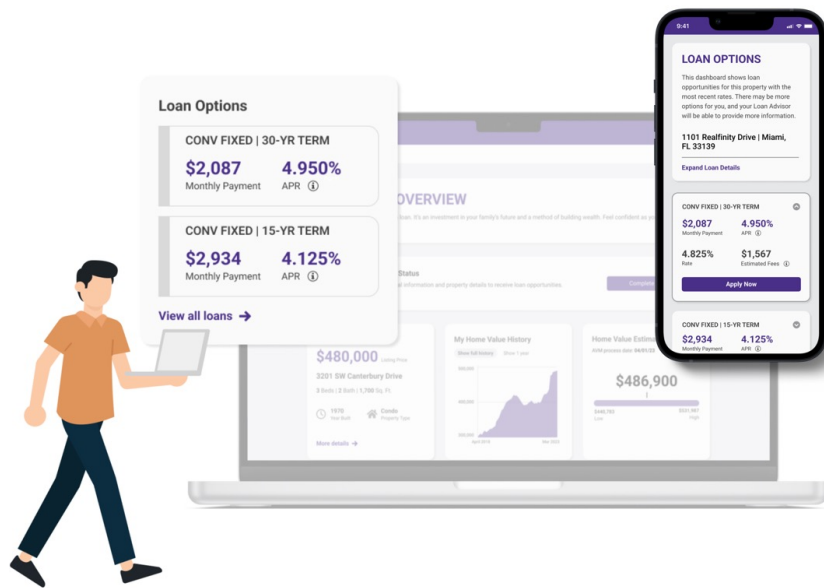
Loan Options

CONV FIXED | 30-YR TERM
$2,087 Monthly Payment
4.950% APR

CONV FIXED | 15-YR TERM
$2,934 Monthly Payment
4.125% APR

View all loans →

OVERVIEW
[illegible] loan. It's an investment in your family's future and a method of building wealth. Feel confident as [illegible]

Status
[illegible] information and property details to receive loan opportunities.

$480,000 Listing Price
3201 SW Canterbury Drive
3 Bed | 3 Bath | 1,750 Sq. Ft.
1970 Year Built
Condo Property Type
More details →

My Home Value History
Show full history
Show 1 year

Home Value Estim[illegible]
$486,900

9:41

LOAN OPTIONS
This dashboard shows loan opportunities for this property with the most recent rates. There may be more options for you, and your Loan Advisor will be able to provide more information.

1101 Realfinity Drive | Miami, FL 33139

Expand Loan Details

CONV FIXED | 30-YR TERM
$2,087 Monthly Payment
4.950% APR
4.825% Rate
$1,567 Estimated Fees
Apply Now

CONV FIXED | 15-YR TERM
$2,934 Monthly Payment
4.125% APR